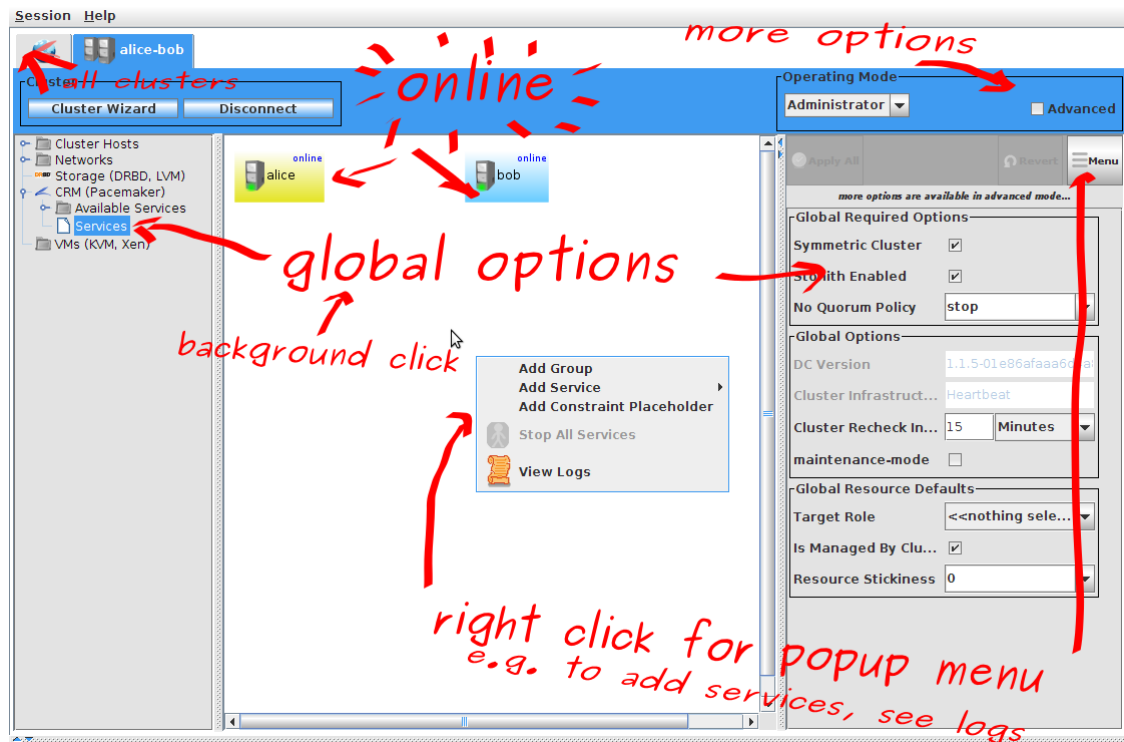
Session Help

alice-bob

more options

all clusters

Cluster

Cluster Wizard

Disconnect

online

Operating Mode

Administrator

Advanced

Cluster Hosts

Networks

Storage (DRBD, LVM)

CRM (Pacemaker)

Available Services

Services

VMs (KVM, Xen)

online

alice

online

bob

Apply All

Revert

Menu

more options are available in advanced mode...

Global Required Options

Symmetric Cluster ✔

Stonith Enabled ✔

No Quorum Policy stop

global options

background click

Global Options

DC Version 1.1.5-01e86afaaa6d

Cluster Infrastruct... Heartbeat

Cluster Recheck In... 15 Minutes

maintenance-mode

Add Group

Add Service

Add Constraint Placeholder

Stop All Services

View Logs

Global Resource Defaults

Target Role <<nothing sele...

Is Managed By Clu... ✔

Resource Stickiness 0

right click for popup menu

e.g. to add services, see logs